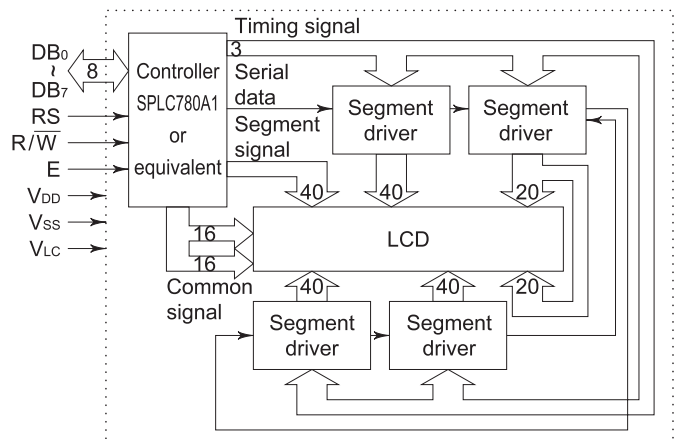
Timing signal

$DB_0$
~
$DB_7$
8
RS
$R/\overline{W}$
E
$V_{DD}$
$V_{SS}$
$V_{LC}$

Controller
SPLC780A1
or
equivalent

3
Serial data
Segment signal

Segment driver
Segment driver

40
40
20

16
16

LCD

Common signal

40
40
20

Segment driver
Segment driver